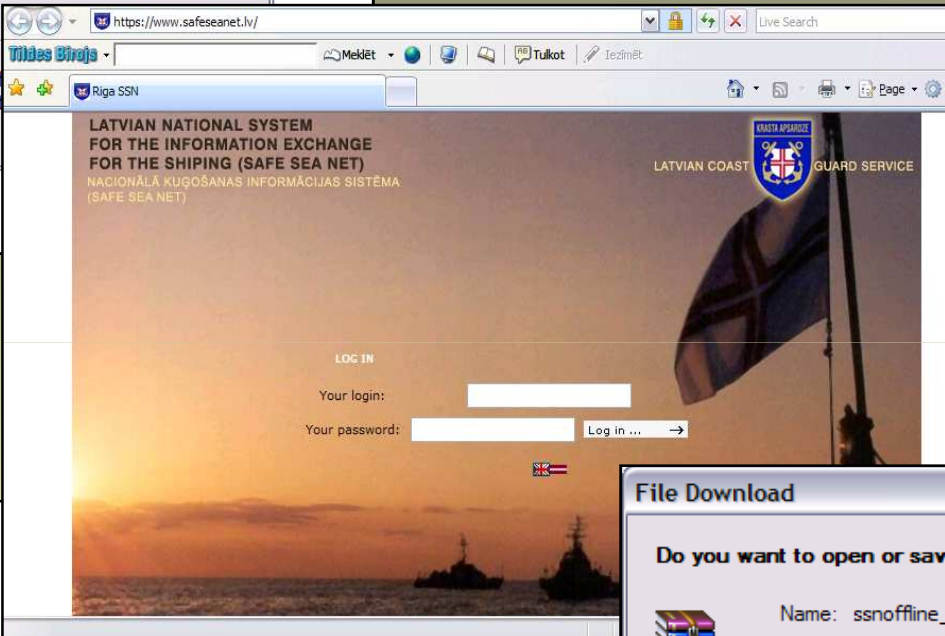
https://www.safeseanet.lv/

Live Search

Tildes Birojs

Meklēt

Tulkot

Iezīmēt

Riga SSN

Page

LATVIAN NATIONAL SYSTEM FOR THE INFORMATION EXCHANGE FOR THE SHIPING (SAFE SEA NET)

NACIONĀLĀ KUĢOŠANAS INFORMĀCIJAS SISTĒMA (SAFE SEA NET)

KRASTA APSARDZE

LATVIAN COAST GUARD SERVICE

LOG IN

Your login:

Your password:

Log in ...

File Download

Do you want to open or sav

Name: ssnoffline_